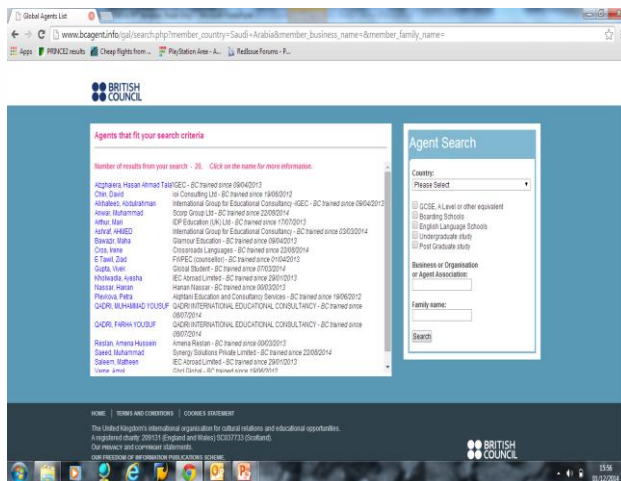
Global Agents List

www.bcagent.info/gal/search.php?member_country=Saudi+Arabia&member_business_name=&member_family_name=

Apps PRINCE2 results Cheap flights from... PlayStation Area - A... RedIssue Forums - P...

BRITISH COUNCIL

Agents that fit your search criteria

Number of results from your search - 20. Click on the name for more information.

Alzghaiera, Hassan Ahmad Tala IGEC - BC trained since 09/04/2013
Chin, David Iai Consulting Ltd - BC trained since 19/06/2012
Alkhateeb, Abdulrahman International Group for Educational Consultancy -IGEC - BC trained since 09/04/2013
Anwar, Muhammad Scorp Group Ltd - BC trained since 22/08/2014
Arthur, Mari IDP Education (UK) Ltd - BC trained since 17/07/2013
Ashraf, AHMED International Group for Educational Consultancy - BC trained since 03/03/2014
Bawazir, Maha Glamour Education - BC trained since 09/04/2013
Cros, Irene Crossroads Languages - BC trained since 22/08/2014
E Tawil, Ziad FIXPEC (counsellor) - BC trained since 01/04/2013
Gupta, Vivek Global Student - BC trained since 07/03/2014
Kholwadia, Ayesha IEC Abroad Limited - BC trained since 29/01/2013
Nassar, Hanan Hanan Nassar - BC trained since 06/03/2013
Pleviova, Petra Alphtani Education and Consultancy Services - BC trained since 19/06/2012
QADRI, MUHAMMAD YOUSUF QADRI INTERNATIONAL EDUCATIONAL CONSULTANCY - BC trained since 08/07/2014
QADRI, FARIHA YOUSUF QADRI INTERNATIONAL EDUCATIONAL CONSULTANCY - BC trained since 08/07/2014
Reslan, Amena Hussein Amena Reslan - BC trained since 06/03/2013
Saeed, Muhammad Synergy Solutions Private Limited - BC trained since 22/08/2014
Saleem, Matheen IEC Abroad Limited - BC trained since 29/01/2013
Varma, Amol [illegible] - BC trained since 19/06/2012

Agent Search

Country:
Please Select

GCSE, A Level or other equivalent
Boarding Schools
English Language Schools
Undergraduate study
Post Graduate study

Business or Organisation or Agent Association:

Family name:

Search

HOME | TERMS AND CONDITIONS | COOKIES STATEMENT

The United Kingdom's international organisation for cultural relations and educational opportunities.
A registered charity: 209131 (England and Wales) SC037733 (Scotland).
Our PRIVACY and COPYRIGHT statements.
OUR FREEDOM OF INFORMATION PUBLICATIONS SCHEME.

BRITISH COUNCIL

15:56
01/12/2014